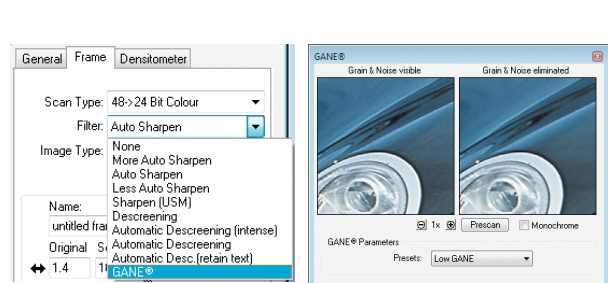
General Frame Densitometer

Scan Type: 48->24 Bit Colour

Filter: Auto Sharpen

Image Type:

None
More Auto Sharpen
Auto Sharpen
Less Auto Sharpen
Sharpen (USM)
Descreening
Automatic Descreening (intense)
Automatic Descreening
Automatic Desc.(retain text)
GANE®

Name:
untitled fra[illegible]
Original S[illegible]
1.4 1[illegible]

GANE®
Grain & Noise visible
Grain & Noise eliminated
1x Prescan Monochrome
GANE® Parameters
Presets: Low GANE